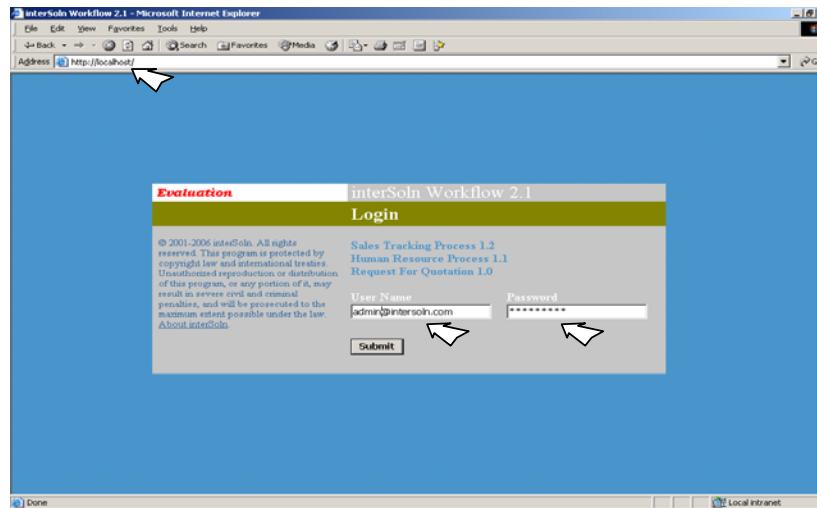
interSoln Workflow 2.1 - Microsoft Internet Explorer

File Edit View Favorites Tools Help

Back Search Favorites Media

Address http://localhost/

Evaluation

interSoln Workflow 2.1

Login

© 2001-2006 interSoln. All rights reserved. This program is protected by copyright law and international treaties. Unauthorized reproduction or distribution of this program, or any portion of it, may result in severe civil and criminal penalties, and will be prosecuted to the maximum extent possible under the law. About interSoln.

Sales Tracking Process 1.2
Human Resource Process 1.1
Request For Quotation 1.0

User Name
admin@intersoln.com

Password
*********

Submit

Done

Local intranet